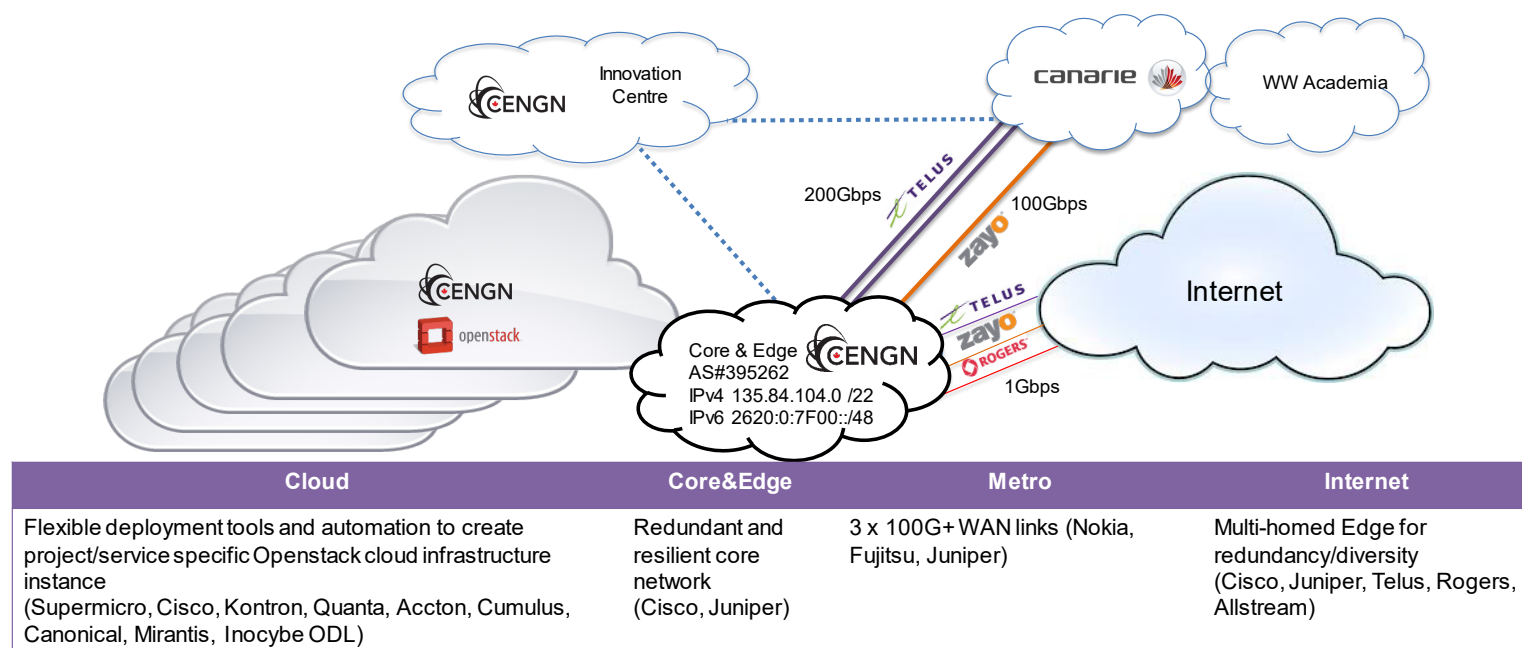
CENGN Innovation Centre

canarie

WW Academia

200Gbps

TELUS

100Gbps

zayo

Internet

CENGN

openstack

TELUS

zayo

ROGERS

1Gbps

Core & Edge
AS#395262
IPv4 135.84.104.0 /22
IPv6 2620:0:7F00::/48

CENGN

| Cloud | Core&Edge | Metro | Internet |
|---|---|---|---|
| Flexible deployment tools and automation to create project/service specific Openstack cloud infrastructure instance (Supermicro, Cisco, Kontron, Quanta, Accton, Cumulus, Canonical, Mirantis, Inocybe ODL) | Redundant and resilient core network (Cisco, Juniper) | 3 x 100G+ WAN links (Nokia, Fujitsu, Juniper) | Multi-homed Edge for redundancy/diversity (Cisco, Juniper, Telus, Rogers, Allstream) |